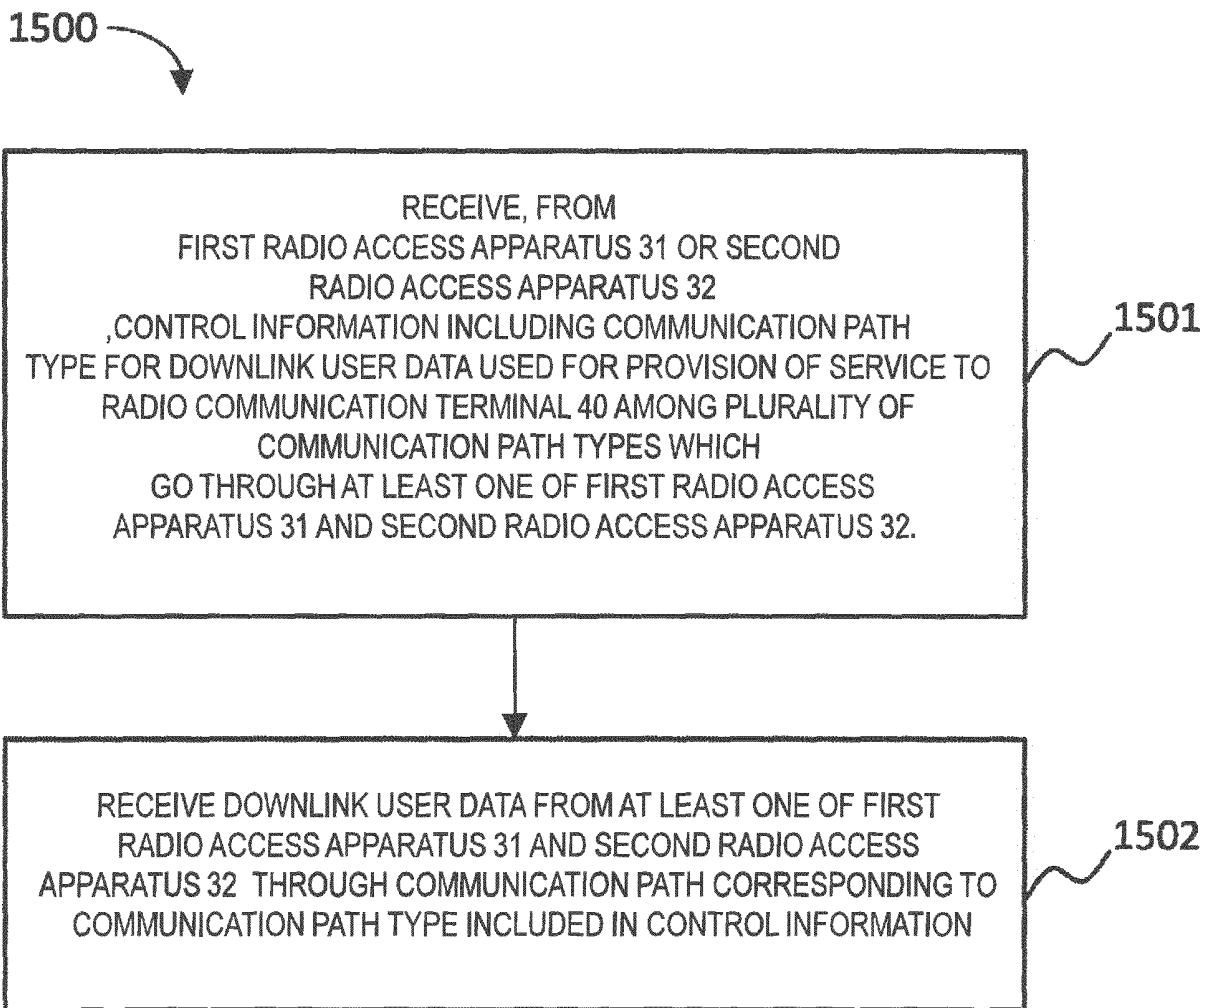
1500

RECEIVE, FROM FIRST RADIO ACCESS APPARATUS 31 OR SECOND RADIO ACCESS APPARATUS 32 ,CONTROL INFORMATION INCLUDING COMMUNICATION PATH TYPE FOR DOWNLINK USER DATA USED FOR PROVISION OF SERVICE TO RADIO COMMUNICATION TERMINAL 40 AMONG PLURALITY OF COMMUNICATION PATH TYPES WHICH GO THROUGH AT LEAST ONE OF FIRST RADIO ACCESS APPARATUS 31 AND SECOND RADIO ACCESS APPARATUS 32.

1501

RECEIVE DOWNLINK USER DATA FROM AT LEAST ONE OF FIRST RADIO ACCESS APPARATUS 31 AND SECOND RADIO ACCESS APPARATUS 32 THROUGH COMMUNICATION PATH CORRESPONDING TO COMMUNICATION PATH TYPE INCLUDED IN CONTROL INFORMATION

1502